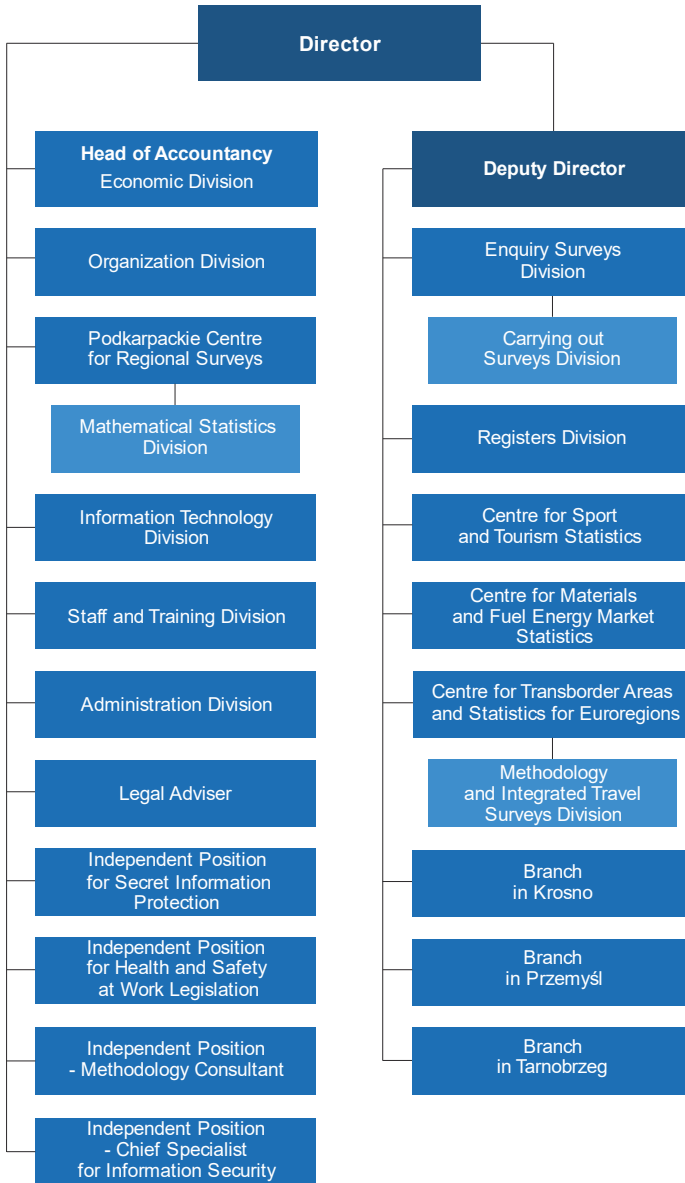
Director

Head of Accountancy
Economic Division

Organization Division

Podkarpackie Centre for Regional Surveys

Mathematical Statistics Division

Information Technology Division

Staff and Training Division

Administration Division

Legal Adviser

Independent Position for Secret Information Protection

Independent Position for Health and Safety at Work Legislation

Independent Position - Methodology Consultant

Independent Position - Chief Specialist for Information Security

Deputy Director

Enquiry Surveys Division

Carrying out Surveys Division

Registers Division

Centre for Sport and Tourism Statistics

Centre for Materials and Fuel Energy Market Statistics

Centre for Transborder Areas and Statistics for Euroregions

Methodology and Integrated Travel Surveys Division

Branch in Krosno

Branch in Przemyśl

Branch in Tarnobrzeg